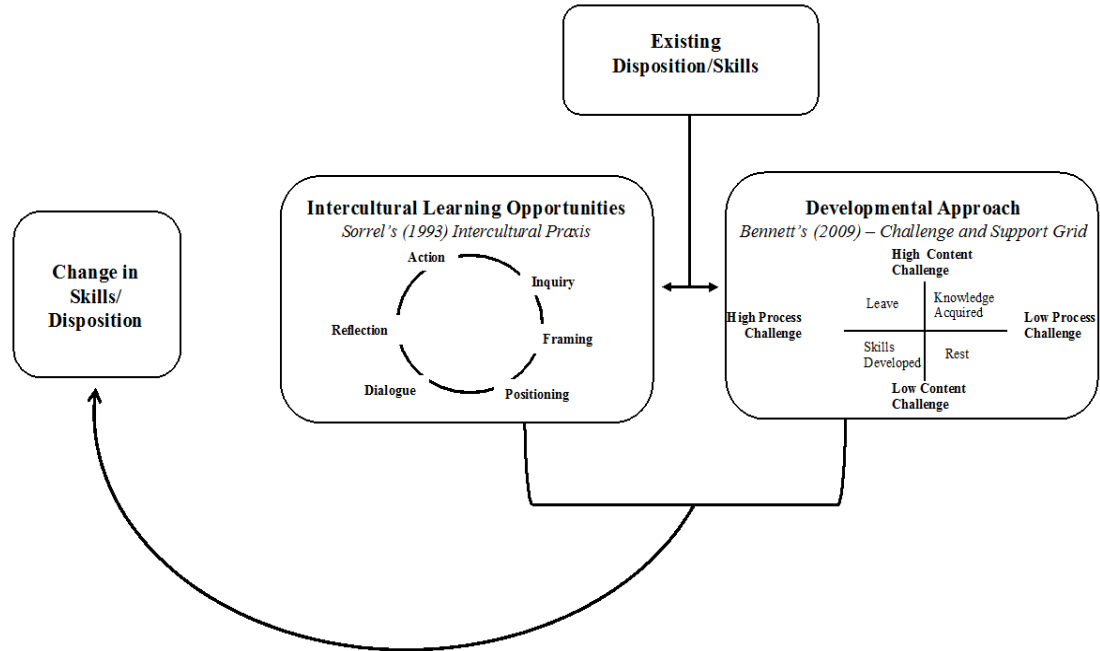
Existing Disposition/Skills

Change in Skills/ Disposition

Intercultural Learning Opportunities
Sorrel's (1993) Intercultural Praxis

Action
Inquiry
Framing
Positioning
Dialogue
Reflection

Developmental Approach
Bennett's (2009) – Challenge and Support Grid

High Content Challenge
High Process Challenge
Low Process Challenge
Leave
Knowledge Acquired
Skills Developed
Rest
Low Content Challenge